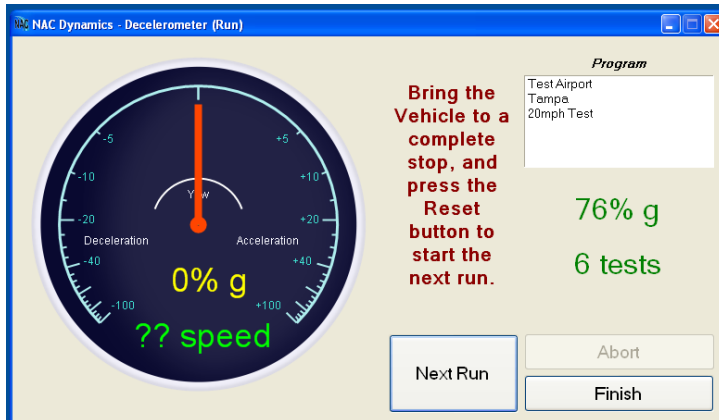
NAC Dynamics - Decelerometer (Run)

-5
+5
-10
+10
-20
+20
Yaw
Deceleration
Acceleration
-40
+40
-100
+100
0% g
?? speed

Bring the Vehicle to a complete stop, and press the Reset button to start the next run.

Program
Test Airport
Tampa
20mph Test

76% g

6 tests

Next Run

Abort

Finish